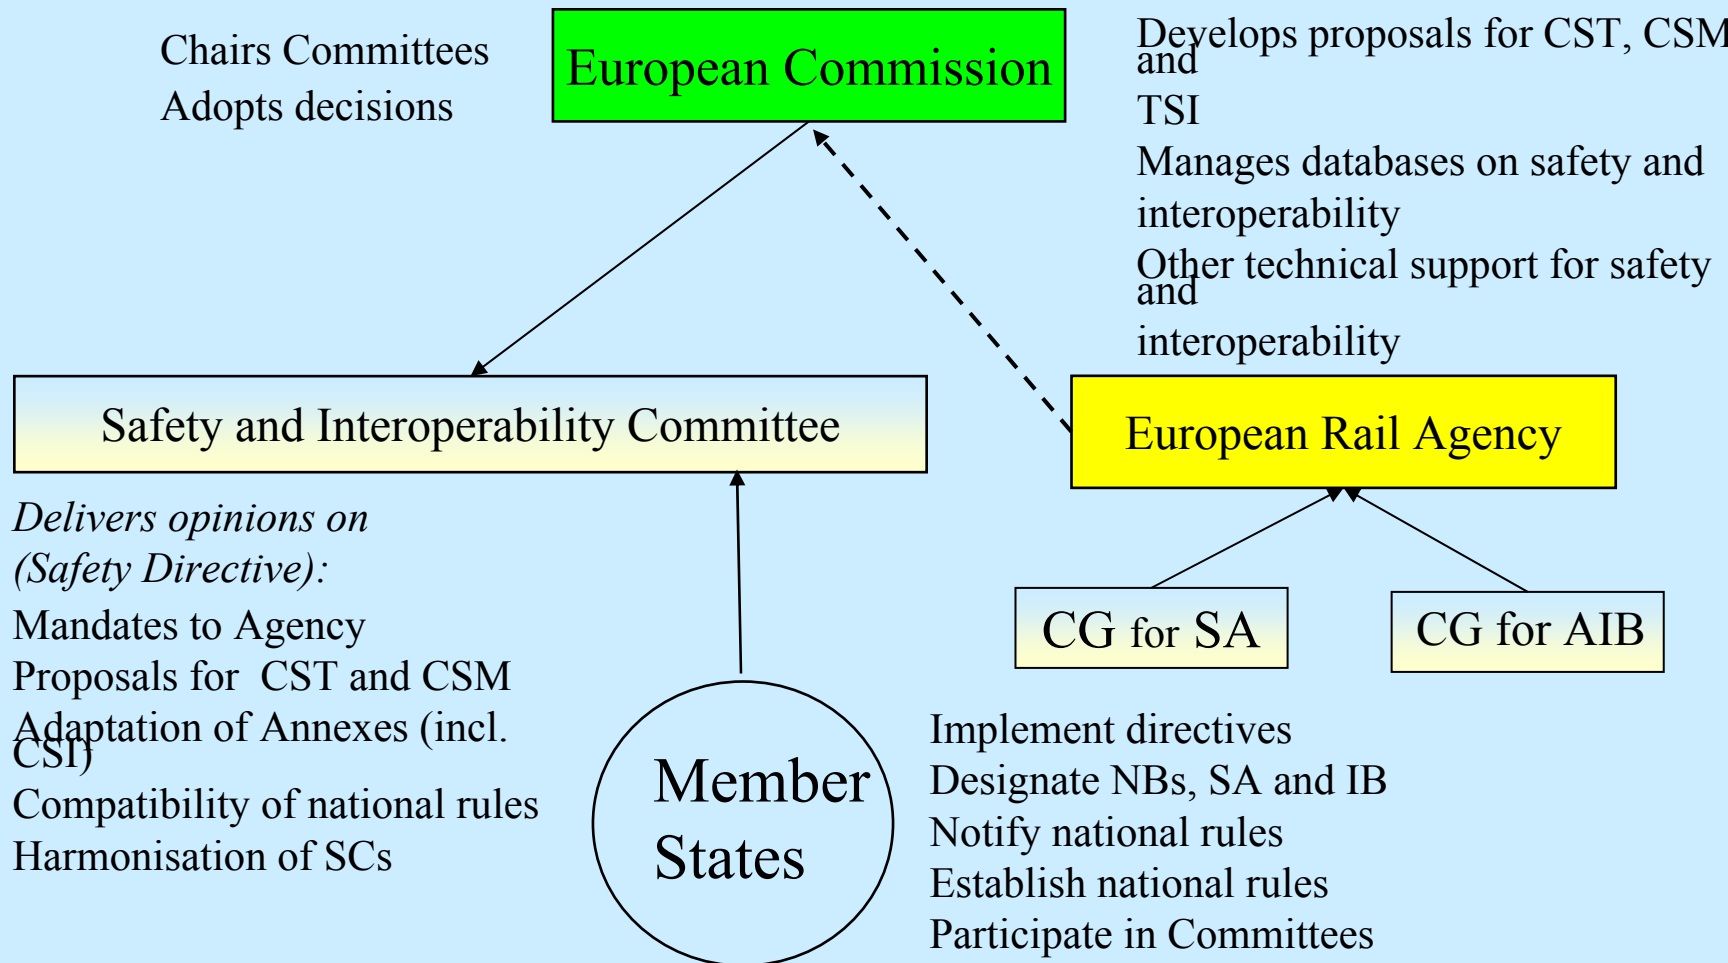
Chairs Committees
Adopts decisions

European Commission

Develops proposals for CST, CSM and TSI
Manages databases on safety and interoperability
Other technical support for safety and interoperability

Safety and Interoperability Committee

European Rail Agency

*Delivers opinions on (Safety Directive):*
Mandates to Agency
Proposals for CST and CSM
Adaptation of Annexes (incl. CSI)
Compatibility of national rules
Harmonisation of SCs

CG for SA

CG for AIB

Member States

Implement directives
Designate NBs, SA and IB
Notify national rules
Establish national rules
Participate in Committees